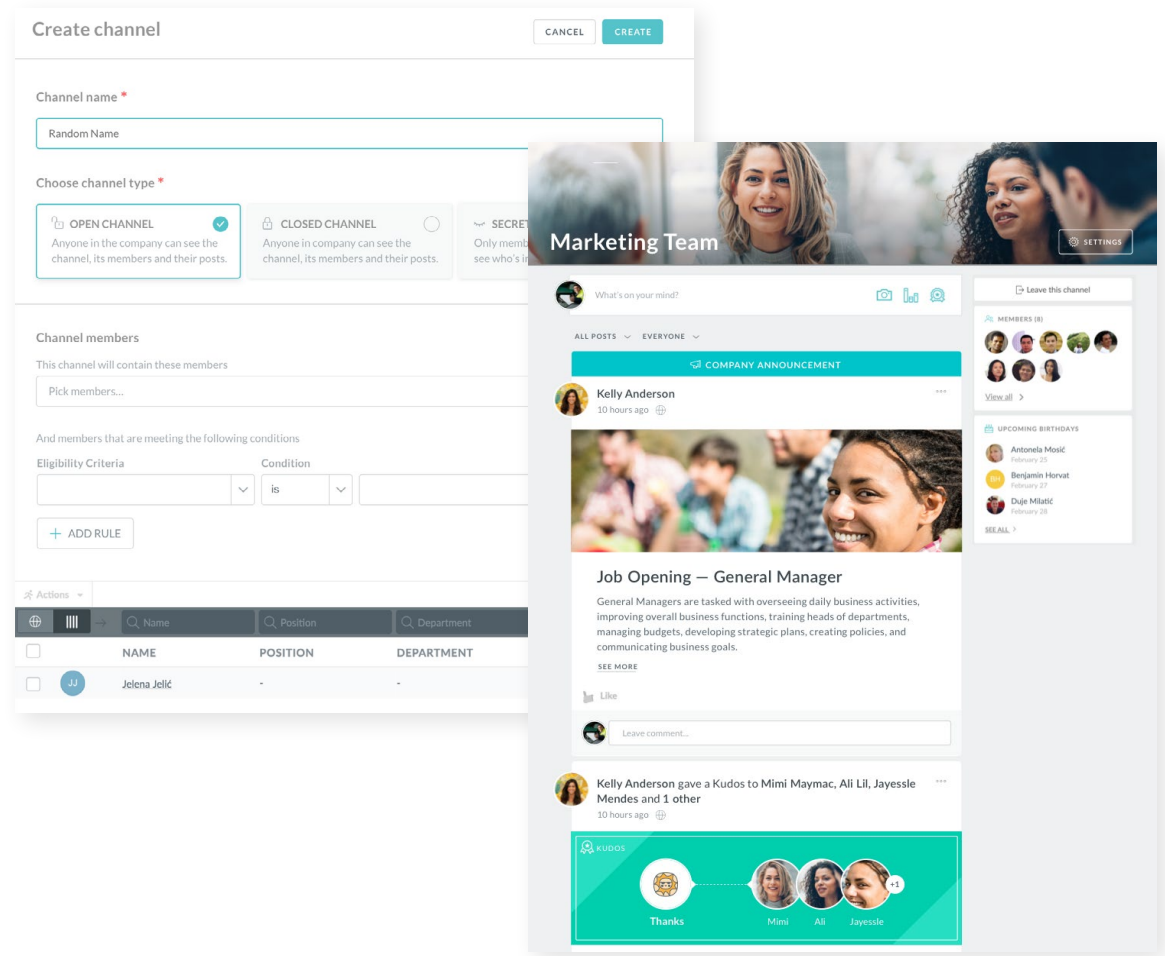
Create channel

CANCEL CREATE

Channel name *

Random Name

Choose channel type *

OPEN CHANNEL
Anyone in the company can see the channel, its members and their posts.

CLOSED CHANNEL
Anyone in the company can see the channel, its members and their posts.

SECRET
Only memb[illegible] see who's i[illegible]

Channel members

This channel will contain these members

Pick members...

And members that are meeting the following conditions

Eligibility Criteria

Condition

is

+ ADD RULE

Actions

Name

Position

Department

| NAME | POSITION | DEPARTMENT |
|---|---|---|
| JJ Jelena Jelić | - | - |

Marketing Team

SETTINGS

What's on your mind?

ALL POSTS EVERYONE

COMPANY ANNOUNCEMENT

Kelly Anderson
10 hours ago

Job Opening — General Manager

General Managers are tasked with overseeing daily business activities, improving overall business functions, training heads of departments, managing budgets, developing strategic plans, creating policies, and communicating business goals.

SEE MORE

Like

Leave comment...

Kelly Anderson gave a Kudos to Mimi Maymac, Ali Lil, Jayessle Mendes and 1 other
10 hours ago

KUDOS

Thanks

Mimi Ali Jayessle +1

Leave this channel

MEMBERS (8)

View all

UPCOMING BIRTHDAYS

Antonela Mosić
February 25

BH Benjamin Horvat
February 27

Duje Milatić
February 28

SEE ALL